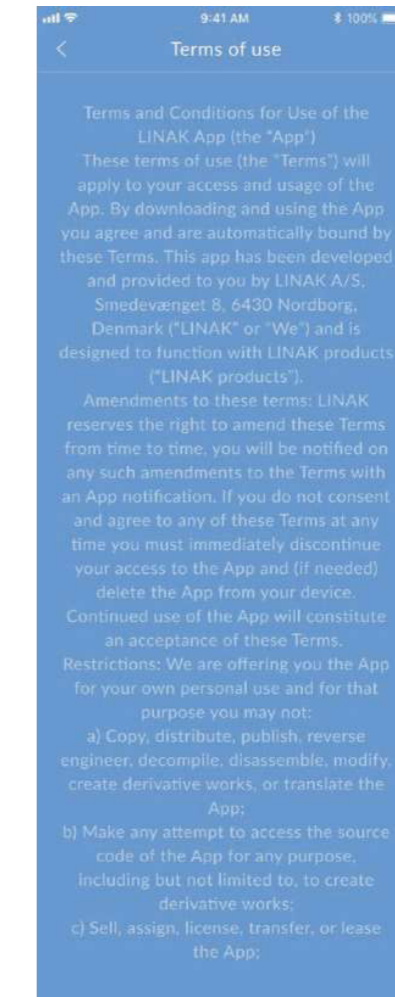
9:41 AM
100%

<

Terms of use

Terms and Conditions for Use of the LINAK App (the "App")
These terms of use (the "Terms") will apply to your access and usage of the App. By downloading and using the App you agree and are automatically bound by these Terms. This app has been developed and provided to you by LINAK A/S, Smedevænget 8, 6430 Nordborg, Denmark ("LINAK" or "We") and is designed to function with LINAK products ("LINAK products").
Amendments to these terms: LINAK reserves the right to amend these Terms from time to time, you will be notified on any such amendments to the Terms with an App notification. If you do not consent and agree to any of these Terms at any time you must immediately discontinue your access to the App and (if needed) delete the App from your device. Continued use of the App will constitute an acceptance of these Terms.
Restrictions: We are offering you the App for your own personal use and for that purpose you may not:
a) Copy, distribute, publish, reverse engineer, decompile, disassemble, modify, create derivative works, or translate the App;
b) Make any attempt to access the source code of the App for any purpose, including but not limited to, to create derivative works;
c) Sell, assign, license, transfer, or lease the App;